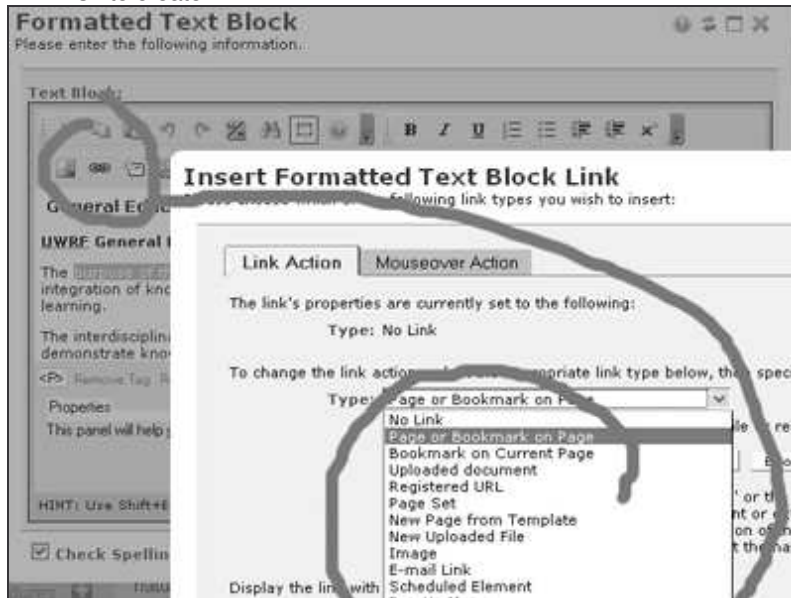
Formatted Text Block
Please enter the following information.

Text Block:

B I U

G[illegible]eral Ed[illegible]

UWRF General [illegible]

The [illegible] integration of kno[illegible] learning.

The interdisciplin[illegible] demonstrate kno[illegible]

<P> Remove Tag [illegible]

Properties
This panel will help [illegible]

HINT: Use Shift+E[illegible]

Check Spellin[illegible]

Insert Formatted Text Block Link
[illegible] following link types you wish to insert:

Link Action | Mouseover Action

The link's properties are currently set to the following:

Type: No Link

To change the link actio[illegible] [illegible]opriate link type below, the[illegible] spec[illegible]

Type: Page or Bookmark on Page

No Link
Page or Bookmark on Page
Bookmark on Current Page
Uploaded document
Registered URL
Page Set
New Page from Template
New Uploaded File
Image
E-mail Link
Scheduled Element

Display the lin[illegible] with